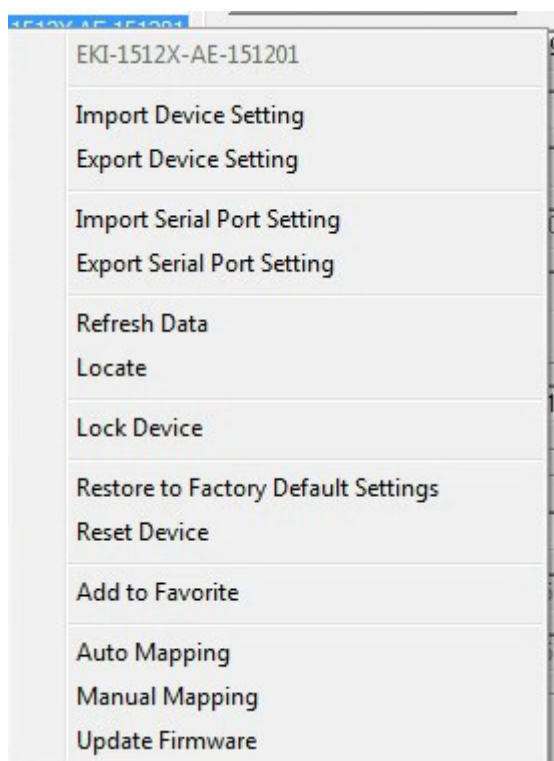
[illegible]

EKI-1512X-AE-151201

Import Device Setting
Export Device Setting

Import Serial Port Setting
Export Serial Port Setting

Refresh Data
Locate

Lock Device

Restore to Factory Default Settings
Reset Device

Add to Favorite

Auto Mapping
Manual Mapping
Update Firmware